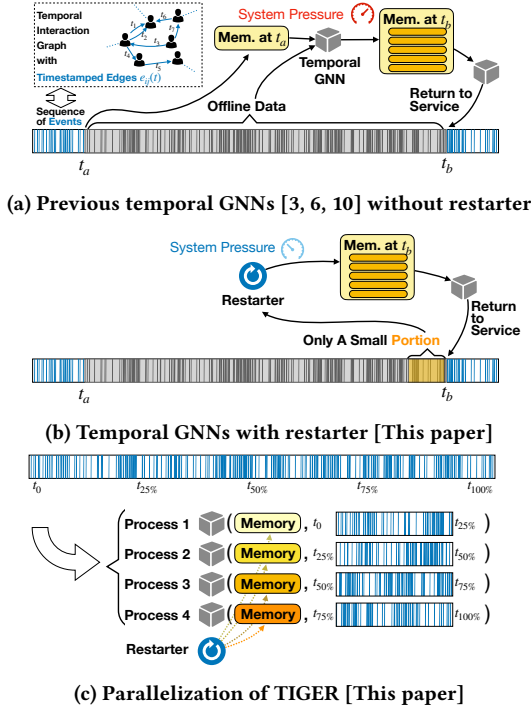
Temporal Interaction Graph with Timestamped Edges $e_{ij}(t)$

$t_1$ $t_2$ $t_3$ $t_4$ $t_5$ $t_6$ $t_7$

Sequence of Events

System Pressure

Mem. at $t_a$

Temporal GNN

Mem. at $t_b$

Return to Service

Offline Data

$t_a$

$t_b$

(a) Previous temporal GNNs [3, 6, 10] without restarter

System Pressure

Mem. at $t_b$

Restarter

Return to Service

Only A Small Portion

$t_a$

$t_b$

(b) Temporal GNNs with restarter [This paper]

$t_0$ $t_{25\%}$ $t_{50\%}$ $t_{75\%}$ $t_{100\%}$

Process 1 ( Memory , $t_0$ $t_{25\%}$ )

Process 2 ( Memory , $t_{25\%}$ $t_{50\%}$ )

Process 3 ( Memory , $t_{50\%}$ $t_{75\%}$ )

Process 4 ( Memory , $t_{75\%}$ $t_{100\%}$ )

Restarter

(c) Parallelization of TIGER [This paper]